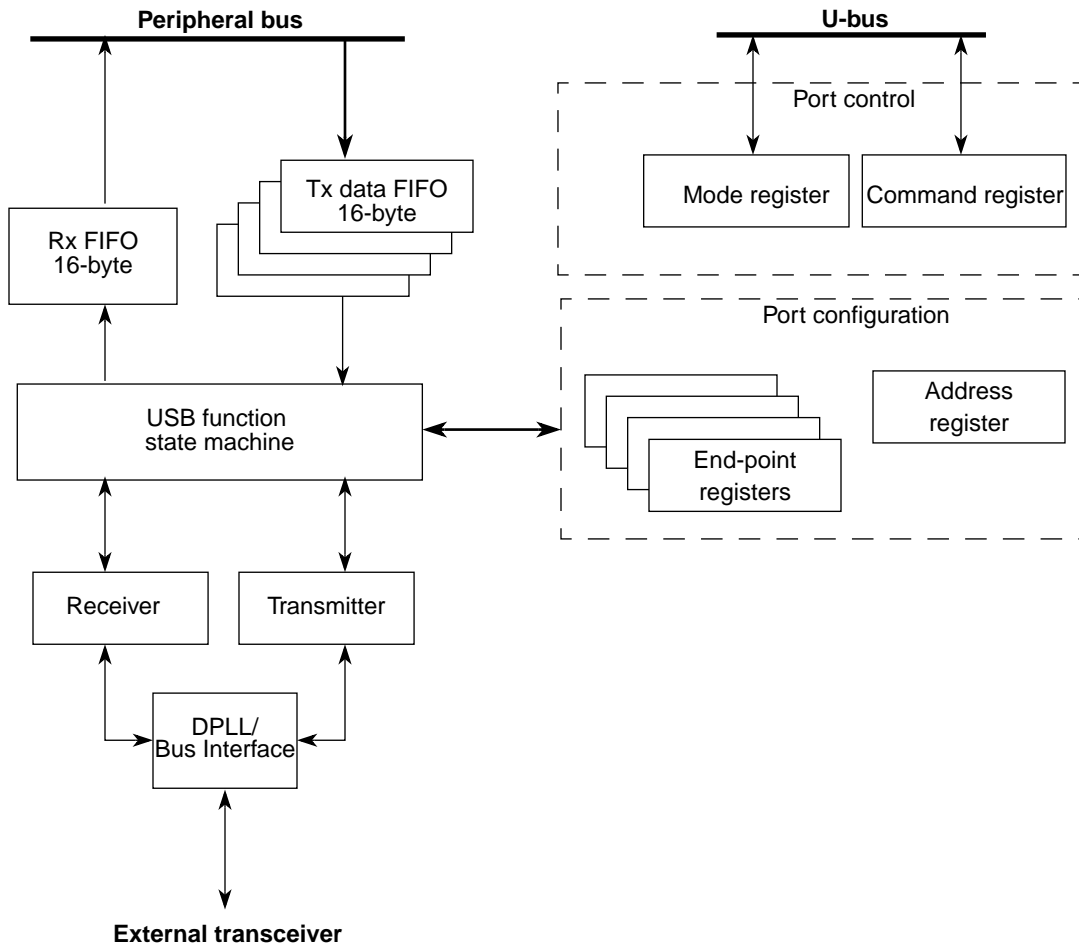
Peripheral bus

U-bus

Port control

Mode register

Command register

Tx data FIFO 16-byte

Rx FIFO 16-byte

Port configuration

USB function state machine

Address register

End-point registers

Receiver

Transmitter

DPLL/ Bus Interface

External transceiver